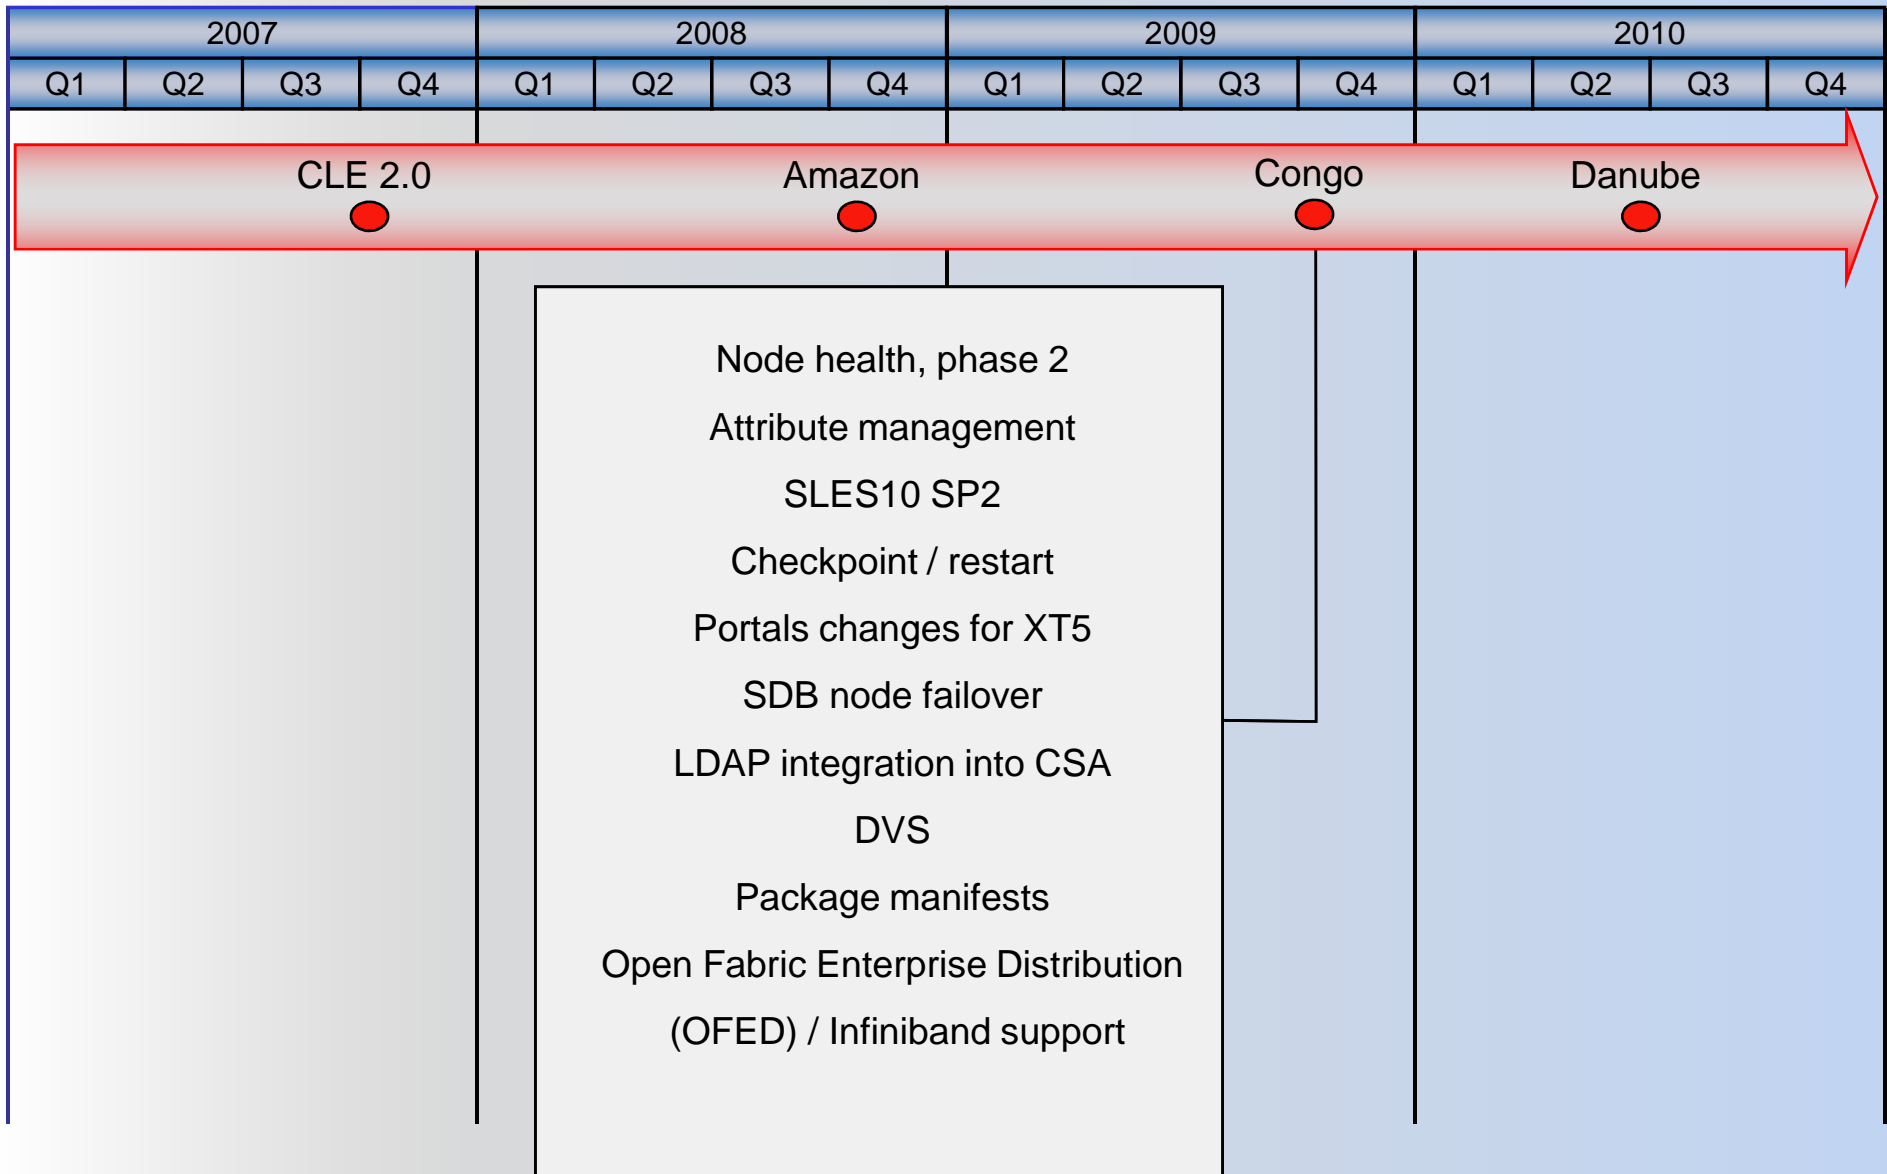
| 2007 | | | | 2008 | | | | 2009 | | | | 2010 | | | |
|---|---|---|---|---|---|---|---|---|---|---|---|---|---|---|---|
| Q1 | Q2 | Q3 | Q4 | Q1 | Q2 | Q3 | Q4 | Q1 | Q2 | Q3 | Q4 | Q1 | Q2 | Q3 | Q4 |

CLE 2.0

Amazon

Congo

Danube

Node health, phase 2

Attribute management

SLES10 SP2

Checkpoint / restart

Portals changes for XT5

SDB node failover

LDAP integration into CSA

DVS

Package manifests

Open Fabric Enterprise Distribution

(OFED) / Infiniband support